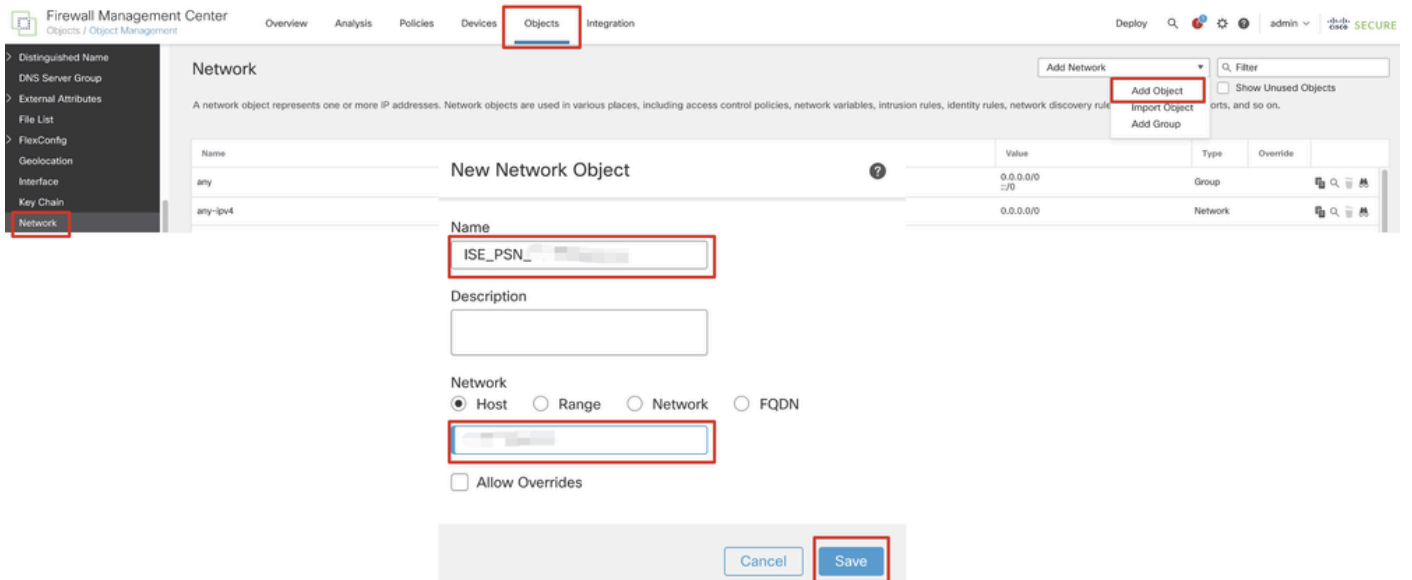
Firewall Management Center
Objects / Object Management

Overview Analysis Policies Devices Objects Integration

Deploy admin cisco SECURE

Distinguished Name
DNS Server Group
External Attributes
File List
FlexConfig
Geolocation
Interface
Key Chain
Network

Network

Add Network
Filter
Add Object
Import Object
Add Group
Show Unused Objects

A network object represents one or more IP addresses. Network objects are used in various places, including access control policies, network variables, intrusion rules, identity rules, network discovery rule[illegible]orts, and so on.

| Name | Value | Type | Override |
|---|---|---|---|
| any | 0.0.0.0/0 ::/0 | Group | |
| any-ipv4 | 0.0.0.0/0 | Network | |

New Network Object

Name
ISE_PSN_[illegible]

Description

Network
Host Range Network FQDN

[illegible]

Allow Overrides

Cancel Save